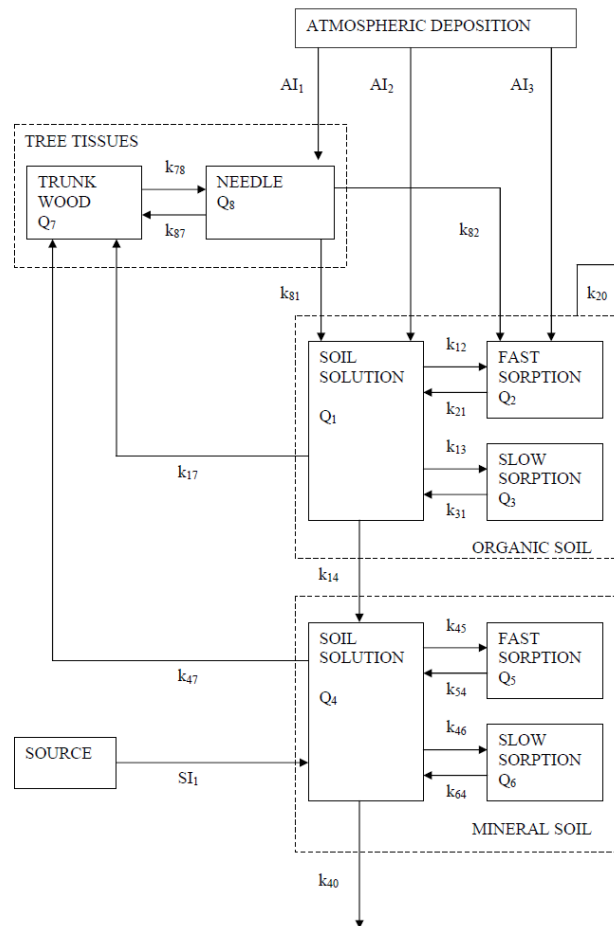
ATMOSPHERIC DEPOSITION

$AI_1$

$AI_2$

$AI_3$

TREE TISSUES

TRUNK WOOD $Q_7$

$k_{78}$

$k_{87}$

NEEDLE $Q_8$

$k_{82}$

$k_{20}$

$k_{81}$

SOIL SOLUTION $Q_1$

$k_{12}$

$k_{21}$

FAST SORPTION $Q_2$

$k_{17}$

$k_{13}$

$k_{31}$

SLOW SORPTION $Q_3$

ORGANIC SOIL

$k_{14}$

SOIL SOLUTION $Q_4$

$k_{45}$

$k_{54}$

FAST SORPTION $Q_5$

$k_{47}$

$k_{46}$

$k_{64}$

SLOW SORPTION $Q_6$

SOURCE

$SI_1$

MINERAL SOIL

$k_{40}$